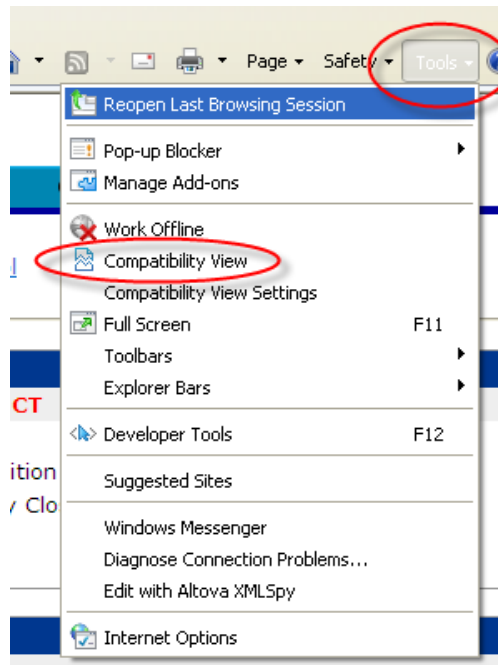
Page ▾ Safety ▾ Tools ▾

Reopen Last Browsing Session

Pop-up Blocker
Manage Add-ons

Work Offline
Compatibility View
Compatibility View Settings
Full Screen F11
Toolbars
Explorer Bars

Developer Tools F12

Suggested Sites

Windows Messenger
Diagnose Connection Problems...
Edit with Altova XMLSpy

Internet Options

CT
ition
Clo